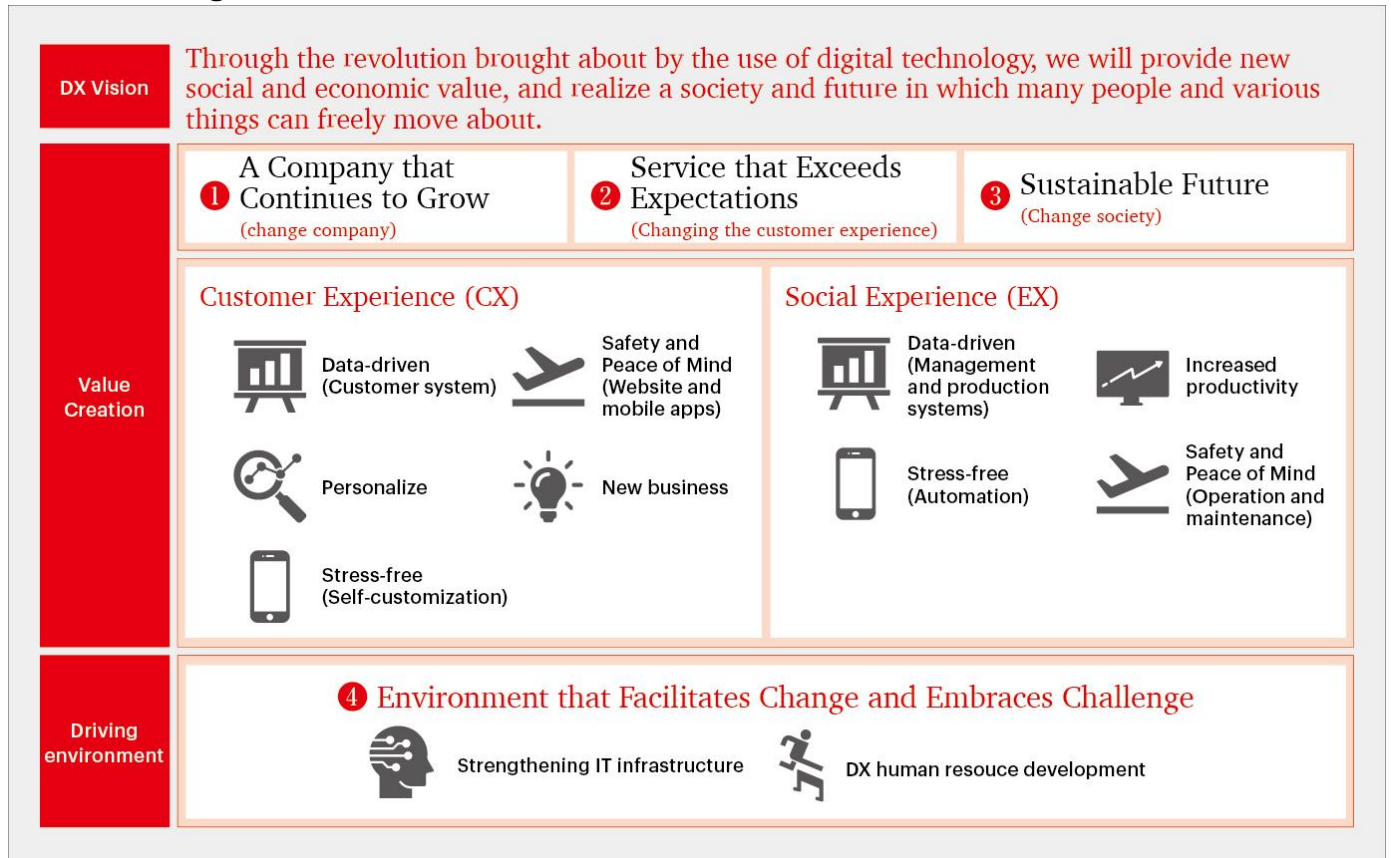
DX Vision

Through the revolution brought about by the use of digital technology, we will provide new social and economic value, and realize a society and future in which many people and various things can freely move about.

Value Creation

1 A Company that Continues to Grow
(change company)

2 Service that Exceeds Expectations
(Changing the customer experience)

3 Sustainable Future
(Change society)

Customer Experience (CX)

Data-driven (Customer system)

Safety and Peace of Mind (Website and mobile apps)

Personalize

New business

Stress-free (Self-customization)

Social Experience (EX)

Data-driven (Management and production systems)

Increased productivity

Stress-free (Automation)

Safety and Peace of Mind (Operation and maintenance)

Driving environment

4 Environment that Facilitates Change and Embraces Challenge

Strengthening IT infrastructure

DX human resouce development